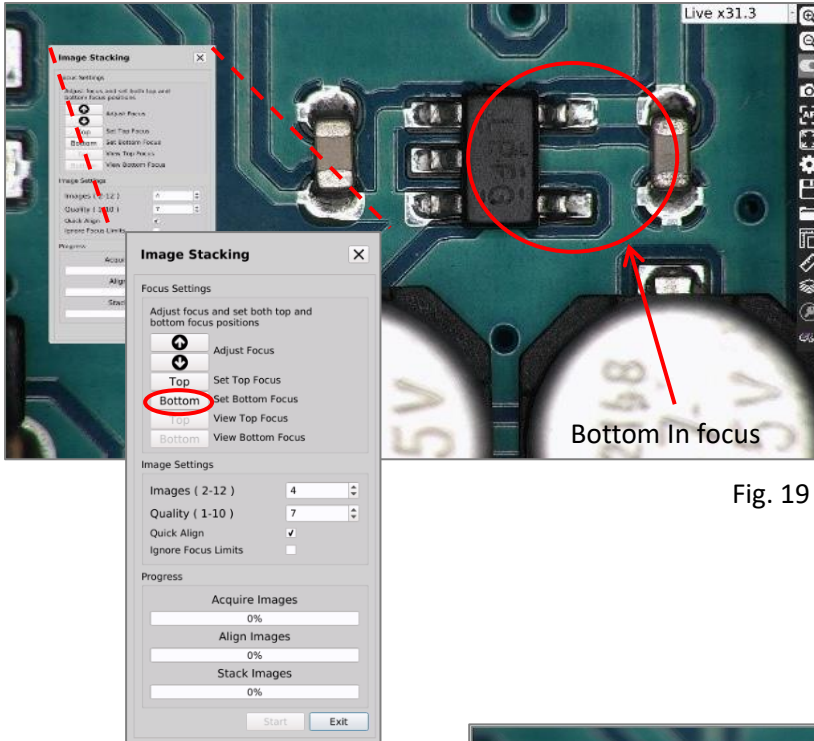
Live x31.3

Image Stacking

Focus Settings

Adjust focus and set both top and bottom focus positions

Adjust Focus

Top Set Top Focus

Bottom Set Bottom Focus

Top View Top Focus

Bottom View Bottom Focus

Image Settings

Images ( 2-12 ) 4

Quality ( 1-10 ) 7

Quick Align ✓

Ignore Focus Limits

Progress

Acquire Images

0%

Align Images

0%

Stack Images

0%

Start Exit

Bottom In focus

Fig. 19